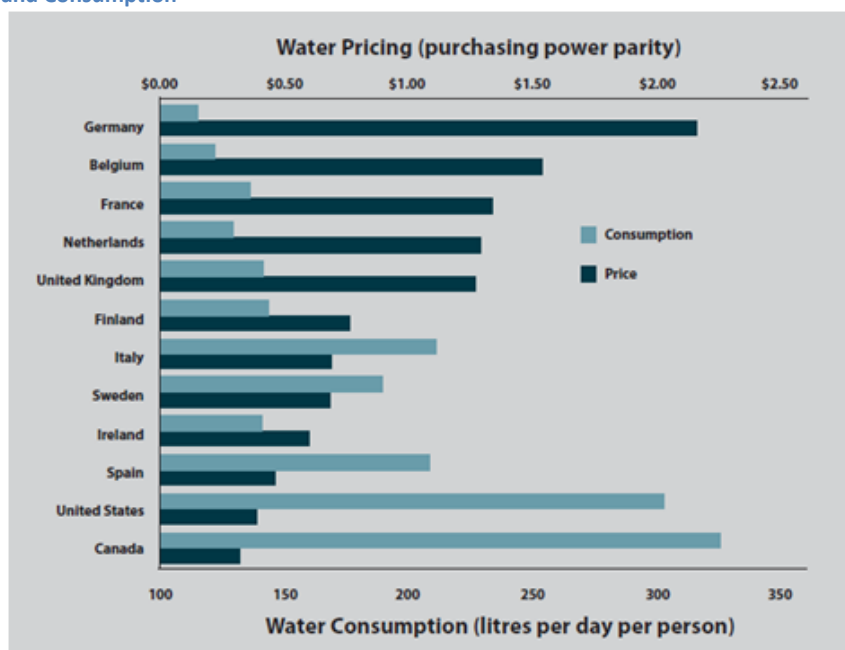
and Consumption

Water Pricing (purchasing power parity)

$0.00 $0.50 $1.00 $1.50 $2.00 $2.50

Germany
Belgium
France
Netherlands
United Kingdom
Finland
Italy
Sweden
Ireland
Spain
United States
Canada

Consumption
Price

100 150 200 250 300 350

Water Consumption (litres per day per person)